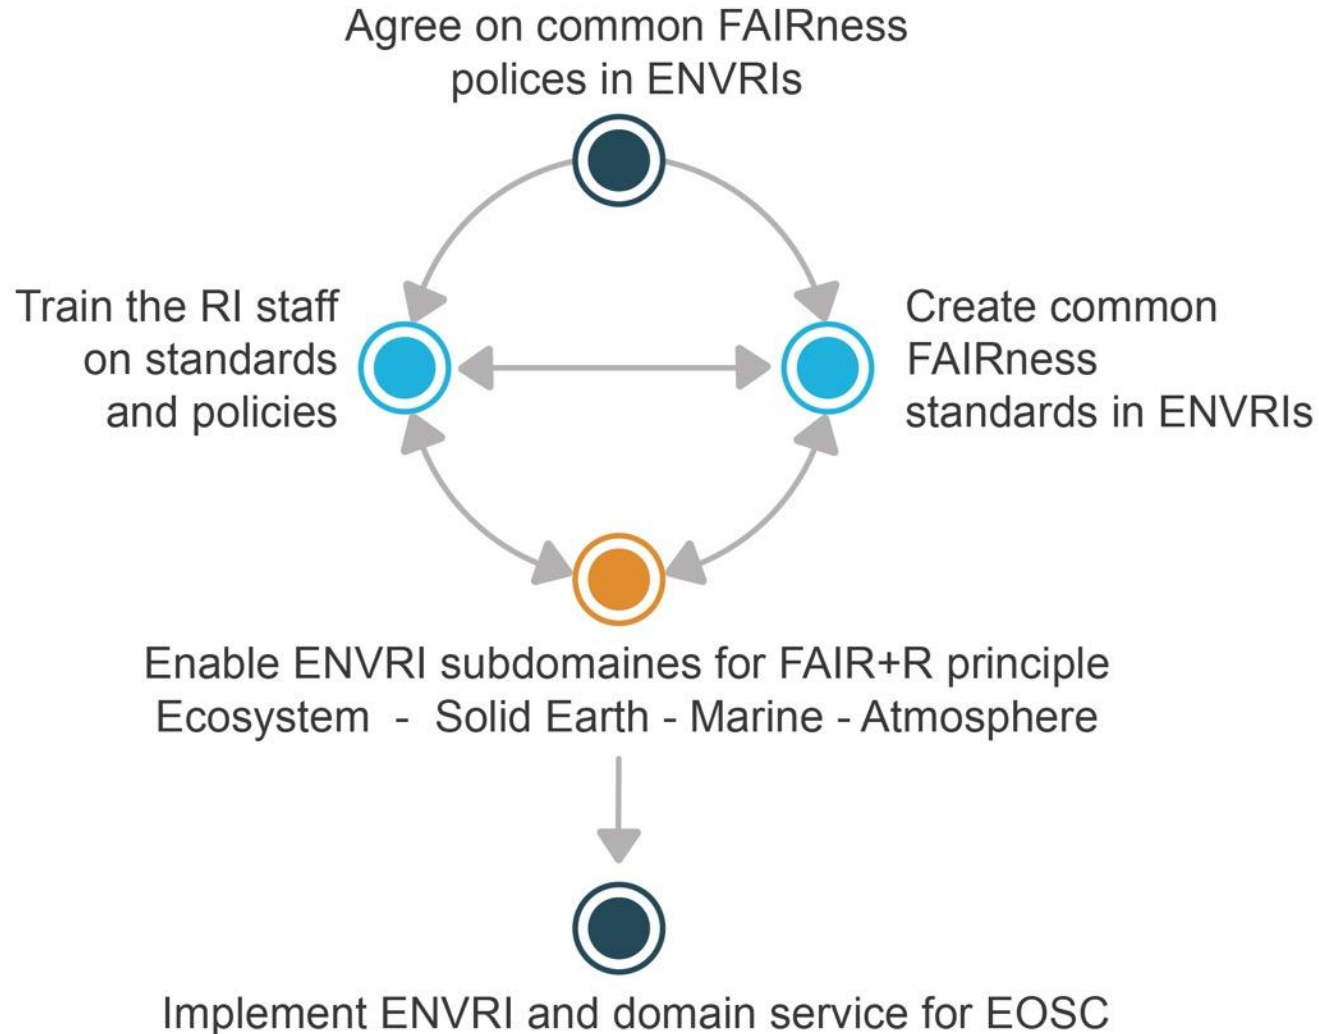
Agree on common FAIRness polices in ENVRIs

Train the RI staff on standards and policies

Create common FAIRness standards in ENVRIs

Enable ENVRI subdomaines for FAIR+R principle
Ecosystem - Solid Earth - Marine - Atmosphere

Implement ENVRI and domain service for EOSC